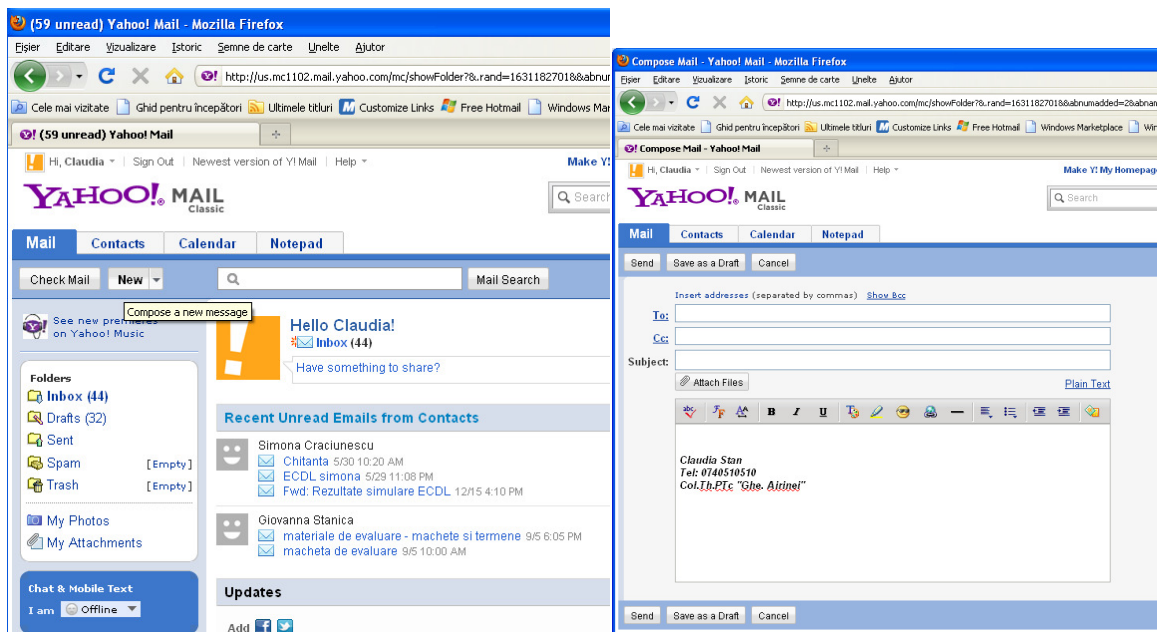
(59 unread) Yahoo! Mail - Mozilla Firefox

Fișier Editare Vizualizare Istoric Semne de carte Unelte Ajutor

http://us.mc1102.mail.yahoo.com/mc/showFolder?&.rand=1631182701&&abnur

Cele mai vizitate Ghid pentru începători Ultimele titluri Customize Links Free Hotmail Windows Mar

(59 unread) Yahoo! Mail

Hi, Claudia | Sign Out | Newest version of Y! Mail | Help | Make Y!

YAHOO! MAIL Classic

Search

Mail Contacts Calendar Notepad

Check Mail New Mail Search

Compose a new message

See new pre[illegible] on Yahoo! Music

Hello Claudia!
Inbox (44)

Have something to share?

Folders
Inbox (44)
Drafts (32)
Sent
Spam [Empty]
Trash [Empty]

My Photos
My Attachments

Chat & Mobile Text
I am Offline

Recent Unread Emails from Contacts

Simona Craciunescu
Chitanta 5/30 10:20 AM
ECDL simona 5/29 11:08 PM
Fwd: Rezultate simulare ECDL 12/15 4:10 PM

Giovanna Stanica
materiale de evaluare - machete si termene 9/5 6:05 PM
macheta de evaluare 9/5 10:00 AM

Updates

Add

Compose Mail - Yahoo! Mail - Mozilla Firefox

Fișier Editare Vizualizare Istoric Semne de carte Unelte Ajutor

http://us.mc1102.mail.yahoo.com/mc/showFolder?&.rand=1631182701&&abnumadded=2&abnan

Cele mai vizitate Ghid pentru începători Ultimele titluri Customize Links Free Hotmail Windows Marketplace Win

Compose Mail - Yahoo! Mail

Hi, Claudia | Sign Out | Newest version of Y! Mail | Help | Make Y! My Homepage

YAHOO! MAIL Classic

Search

Mail Contacts Calendar Notepad

Send Save as a Draft Cancel

Insert addresses (separated by commas) Show Bcc

To:
Cc:
Subject:

Attach Files Plain Text

Claudia Stan
Tel: 0740510510
Col.Th.PTc "Ghe. Airinei"

Send Save as a Draft Cancel